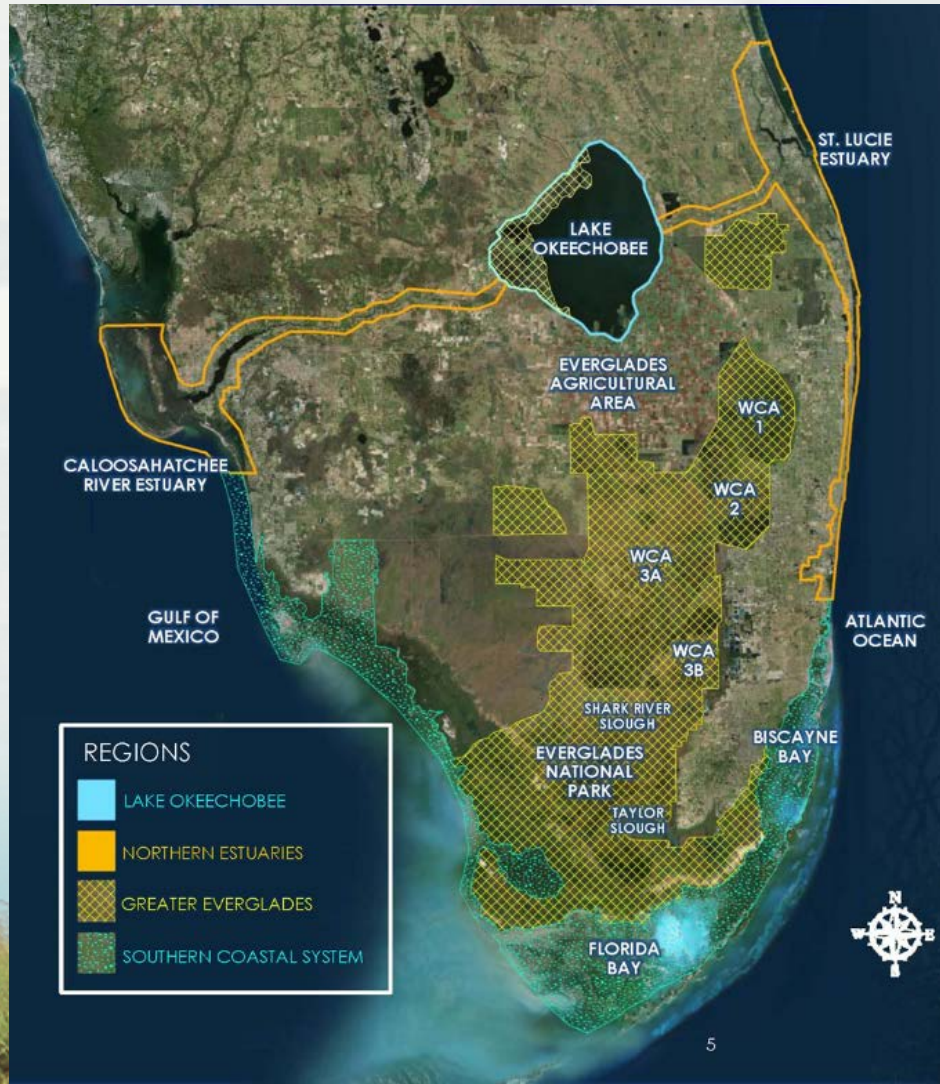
ST. LUCIE ESTUARY

LAKE OKEECHOBEE

EVERGLADES AGRICULTURAL AREA

WCA 1

CALOOSAHATCHEE RIVER ESTUARY

WCA 2

WCA 3A

GULF OF MEXICO

ATLANTIC OCEAN

WCA 3B

SHARK RIVER SLOUGH

EVERGLADES NATIONAL PARK

BISCAYNE BAY

TAYLOR SLOUGH

FLORIDA BAY

REGIONS

LAKE OKEECHOBEE

NORTHERN ESTUARIES

GREATER EVERGLADES

SOUTHERN COASTAL SYSTEM

N
W
E
S

5